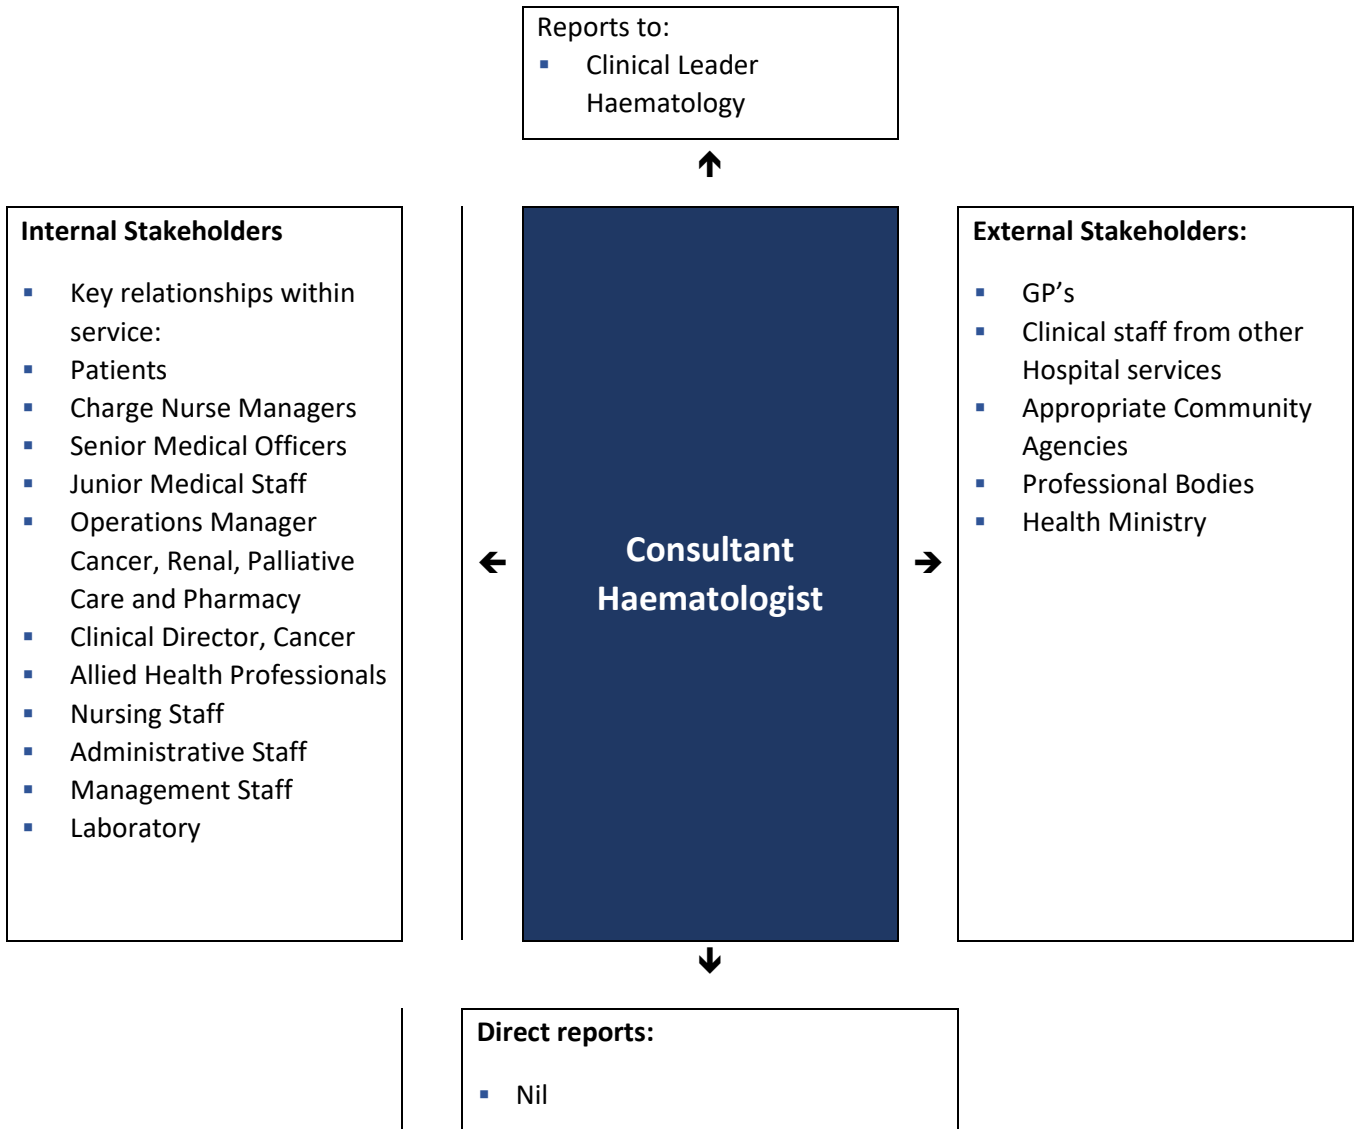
Reports to:
- Clinical Leader Haematology

Internal Stakeholders

- Key relationships within service:
- Patients
- Charge Nurse Managers
- Senior Medical Officers
- Junior Medical Staff
- Operations Manager Cancer, Renal, Palliative Care and Pharmacy
- Clinical Director, Cancer
- Allied Health Professionals
- Nursing Staff
- Administrative Staff
- Management Staff
- Laboratory

Consultant Haematologist

External Stakeholders:

- GP's
- Clinical staff from other Hospital services
- Appropriate Community Agencies
- Professional Bodies
- Health Ministry

Direct reports:

- Nil